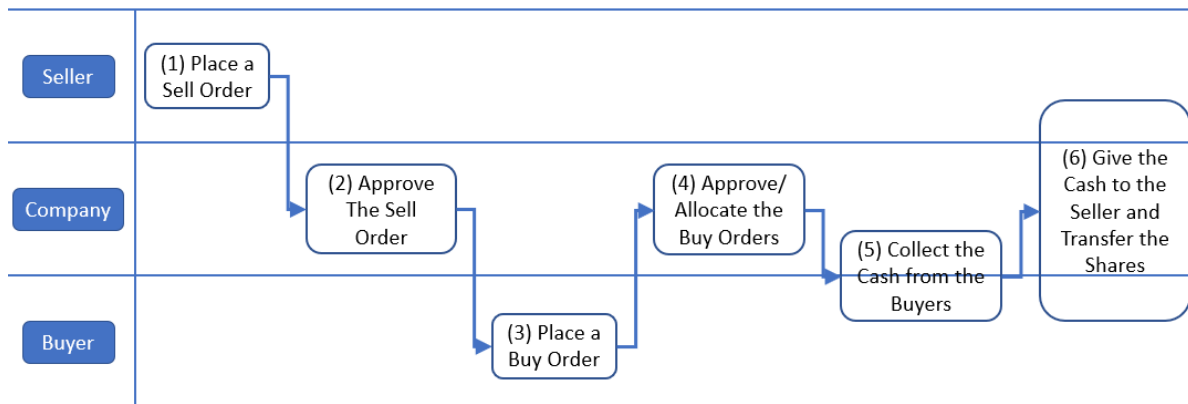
Seller

Company

Buyer

(1) Place a Sell Order

(2) Approve The Sell Order

(3) Place a Buy Order

(4) Approve/ Allocate the Buy Orders

(5) Collect the Cash from the Buyers

(6) Give the Cash to the Seller and Transfer the Shares